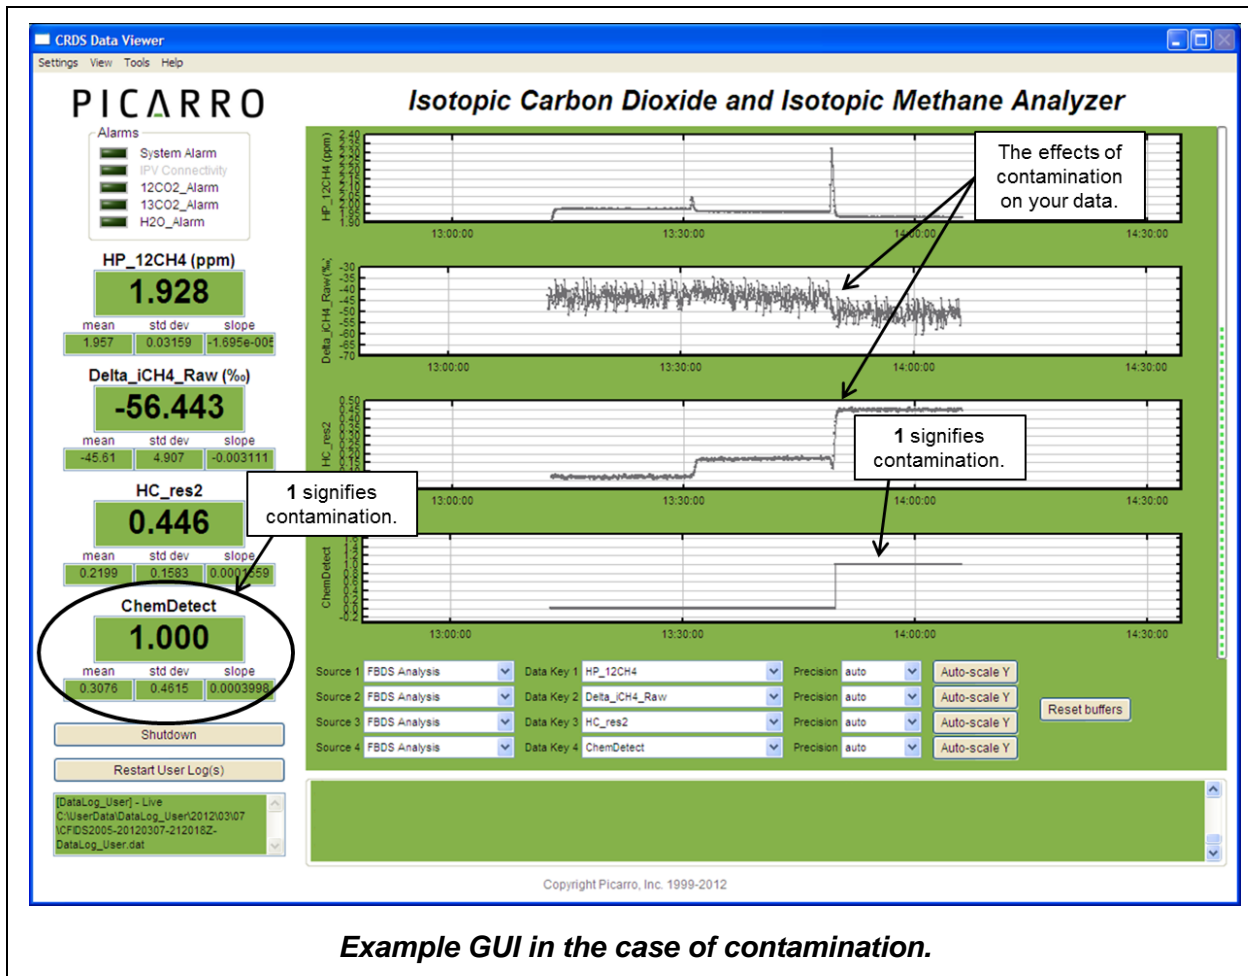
CRDS Data Viewer

Settings View Tools Help

PICARRO

Isotopic Carbon Dioxide and Isotopic Methane Analyzer

Alarms
System Alarm
IPV Connectivity
12CO2_Alarm
13CO2_Alarm
H2O_Alarm

HP_12CH4 (ppm)
1.928
mean 1.957
std dev 0.03159
slope -1.695e-005

Delta_iCH4_Raw (‰)
-56.443
mean -45.61
std dev 4.907
slope -0.003111

HC_res2
0.446
mean 0.2199
std dev 0.1583
slope 0.0001559

ChemDetect
1.000
mean 0.3076
std dev 0.4615
slope 0.0003998

Shutdown

Restart User Log(s)

[DataLog_User] - Live C:\UserData\DataLog_User\2012\03\07\CFIDS2005-20120307-212018Z-DataLog_User.dat

The effects of contamination on your data.

1 signifies contamination.

1 signifies contamination.

HP_12CH4 (ppm)
Delta_iCH4_Raw (‰)
HC_res2
ChemDetect

13:00:00 13:30:00 14:00:00 14:30:00

Source 1 FBDS Analysis Data Key 1 HP_12CH4 Precision auto Auto-scale Y
Source 2 FBDS Analysis Data Key 2 Delta_iCH4_Raw Precision auto Auto-scale Y
Source 3 FBDS Analysis Data Key 3 HC_res2 Precision auto Auto-scale Y
Source 4 FBDS Analysis Data Key 4 ChemDetect Precision auto Auto-scale Y

Reset buffers

Copyright Picarro, Inc. 1999-2012

Example GUI in the case of contamination.